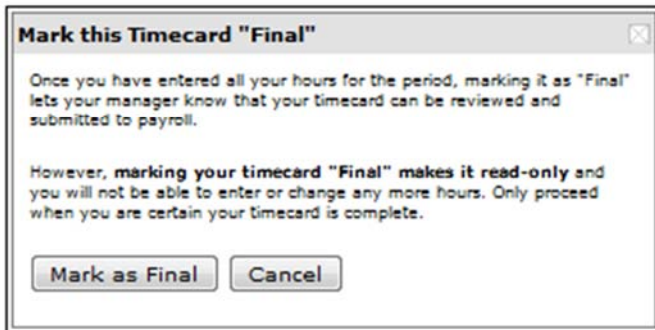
Mark this Timecard "Final"

Once you have entered all your hours for the period, marking it as "Final" lets your manager know that your timecard can be reviewed and submitted to payroll.

However, marking your timecard "Final" makes it read-only and you will not be able to enter or change any more hours. Only proceed when you are certain your timecard is complete.

Mark as Final Cancel